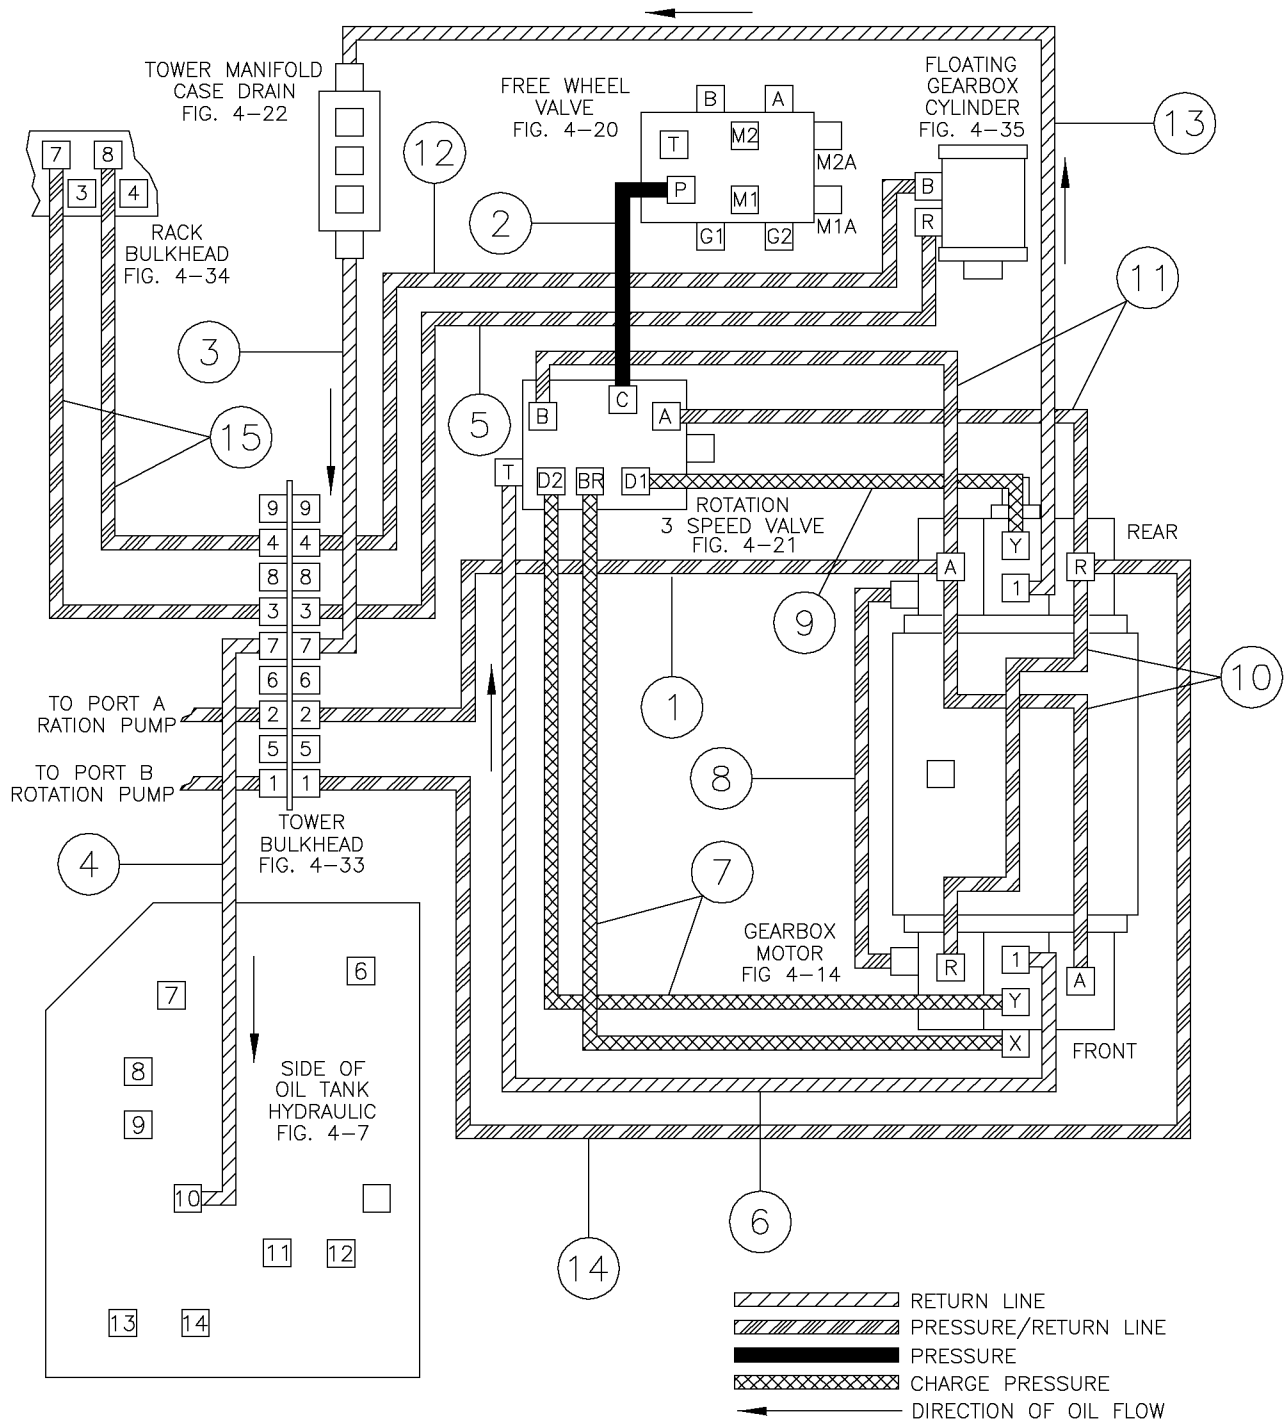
TOWER MANIFOLD CASE DRAIN FIG. 4-22

FREE WHEEL VALVE FIG. 4-20

B A T M2 M2A P M1 M1A G1 G2

FLOATING GEARBOX CYLINDER FIG. 4-35

B R

13

7 8 3 4

RACK BULKHEAD FIG. 4-34

12

2

11

3

5

15

B C A

T D2 BR D1

ROTATION 3 SPEED VALVE FIG. 4-21

REAR

Y

A 1 R

9 9
4 4
8 8
3 3
7 7
6 6
2 2
5 5
1 1

9

TO PORT A RATION PUMP

TO PORT B ROTATION PUMP

1

10

8

TOWER BULKHEAD FIG. 4-33

4

7

GEARBOX MOTOR FIG 4-14

R 1 A

Y

X

FRONT

6 7 8 9

SIDE OF OIL TANK HYDRAULIC FIG. 4-7

10

11 12

13 14

14

6

RETURN LINE
PRESSURE/RETURN LINE
PRESSURE
CHARGE PRESSURE
DIRECTION OF OIL FLOW